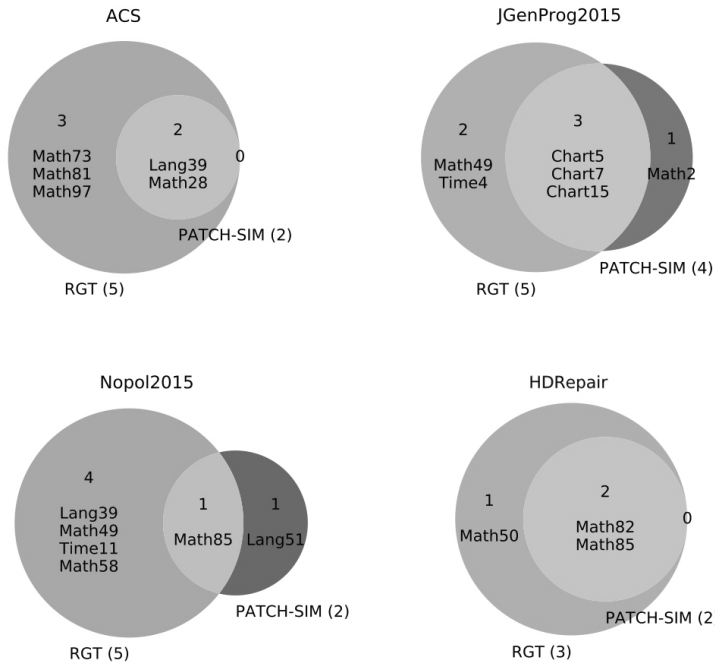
ACS

3
Math73
Math81
Math97

2
Lang39
Math28

0

PATCH-SIM (2)

RGT (5)

JGenProg2015

2
Math49
Time4

3
Chart5
Chart7
Chart15

1
Math2

PATCH-SIM (4)

RGT (5)

Nopol2015

4
Lang39
Math49
Time11
Math58

1
Math85

1
Lang51

PATCH-SIM (2)

RGT (5)

HDRepair

1
Math50

2
Math82
Math85

0

PATCH-SIM (2

RGT (3)